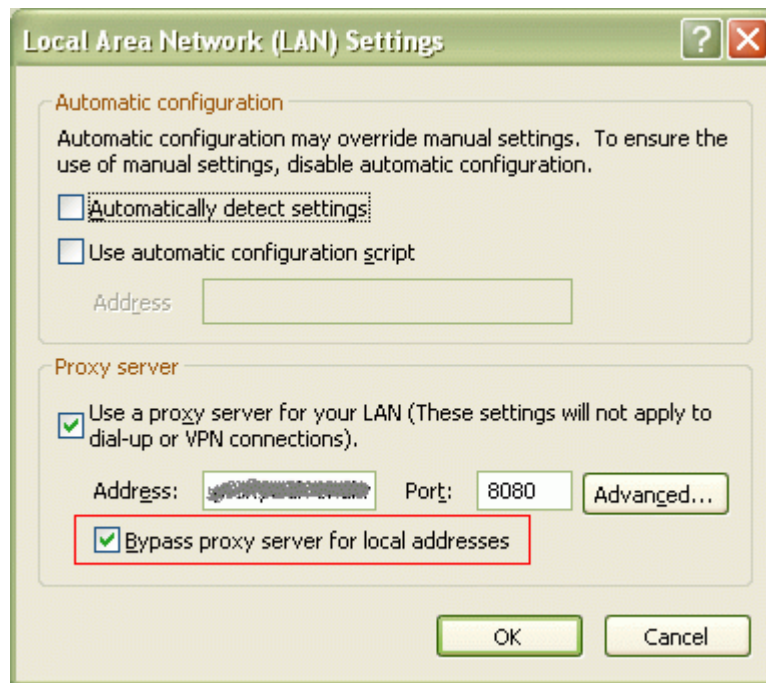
Local Area Network (LAN) Settings

?

Automatic configuration

Automatic configuration may override manual settings. To ensure the use of manual settings, disable automatic configuration.

Automatically detect settings

Use automatic configuration script

Address

Proxy server

Use a proxy server for your LAN (These settings will not apply to dial-up or VPN connections).

Address: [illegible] Port: 8080 Advanced...

Bypass proxy server for local addresses

OK Cancel